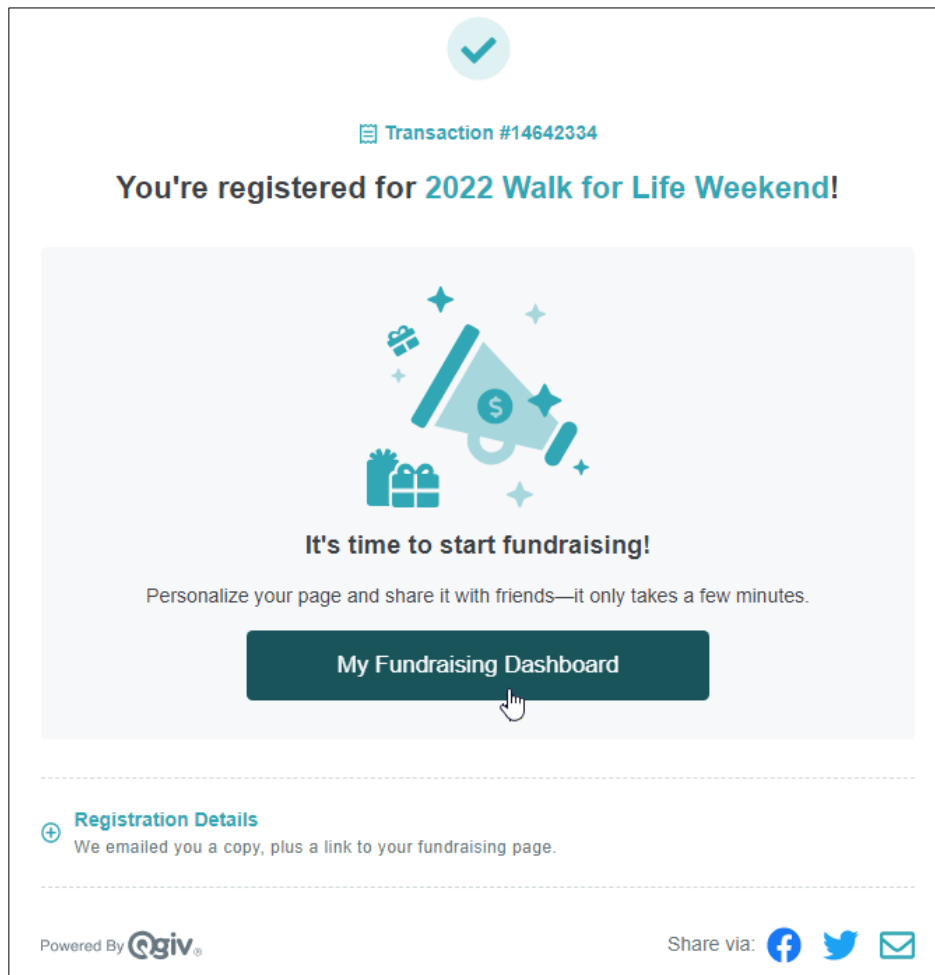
Transaction #14642334

You're registered for 2022 Walk for Life Weekend!

It's time to start fundraising!

Personalize your page and share it with friends—it only takes a few minutes.

My Fundraising Dashboard

Registration Details
We emailed you a copy, plus a link to your fundraising page.

Powered By Qgiv

Share via: